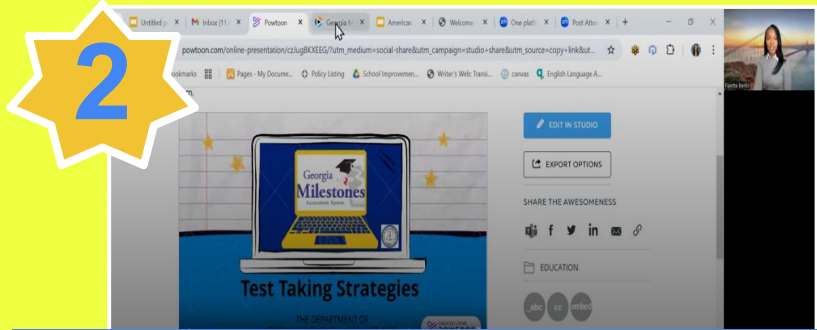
2

Untitled p | Inbox (11 | Powtoon | Georgia M | American | Welcome | One platf | Post Atte

powtoon.com/online-presentation/cz/ug8KXEEG/?utm_medium=social-share&utm_campaign=studio+share&utm_source=copy+link&ut...

ookmarks | Pages - My Docume... | Policy Listing | School Improvemen... | Writer's Wkb Transi... | canvas | English Language A...

Georgia Milestones Assessment System

Test Taking Strategies

THE DEPARTMENT OF

EDIT IN STUDIO

EXPORT OPTIONS

SHARE THE AWESOMENESS

EDUCATION

abc cc embed